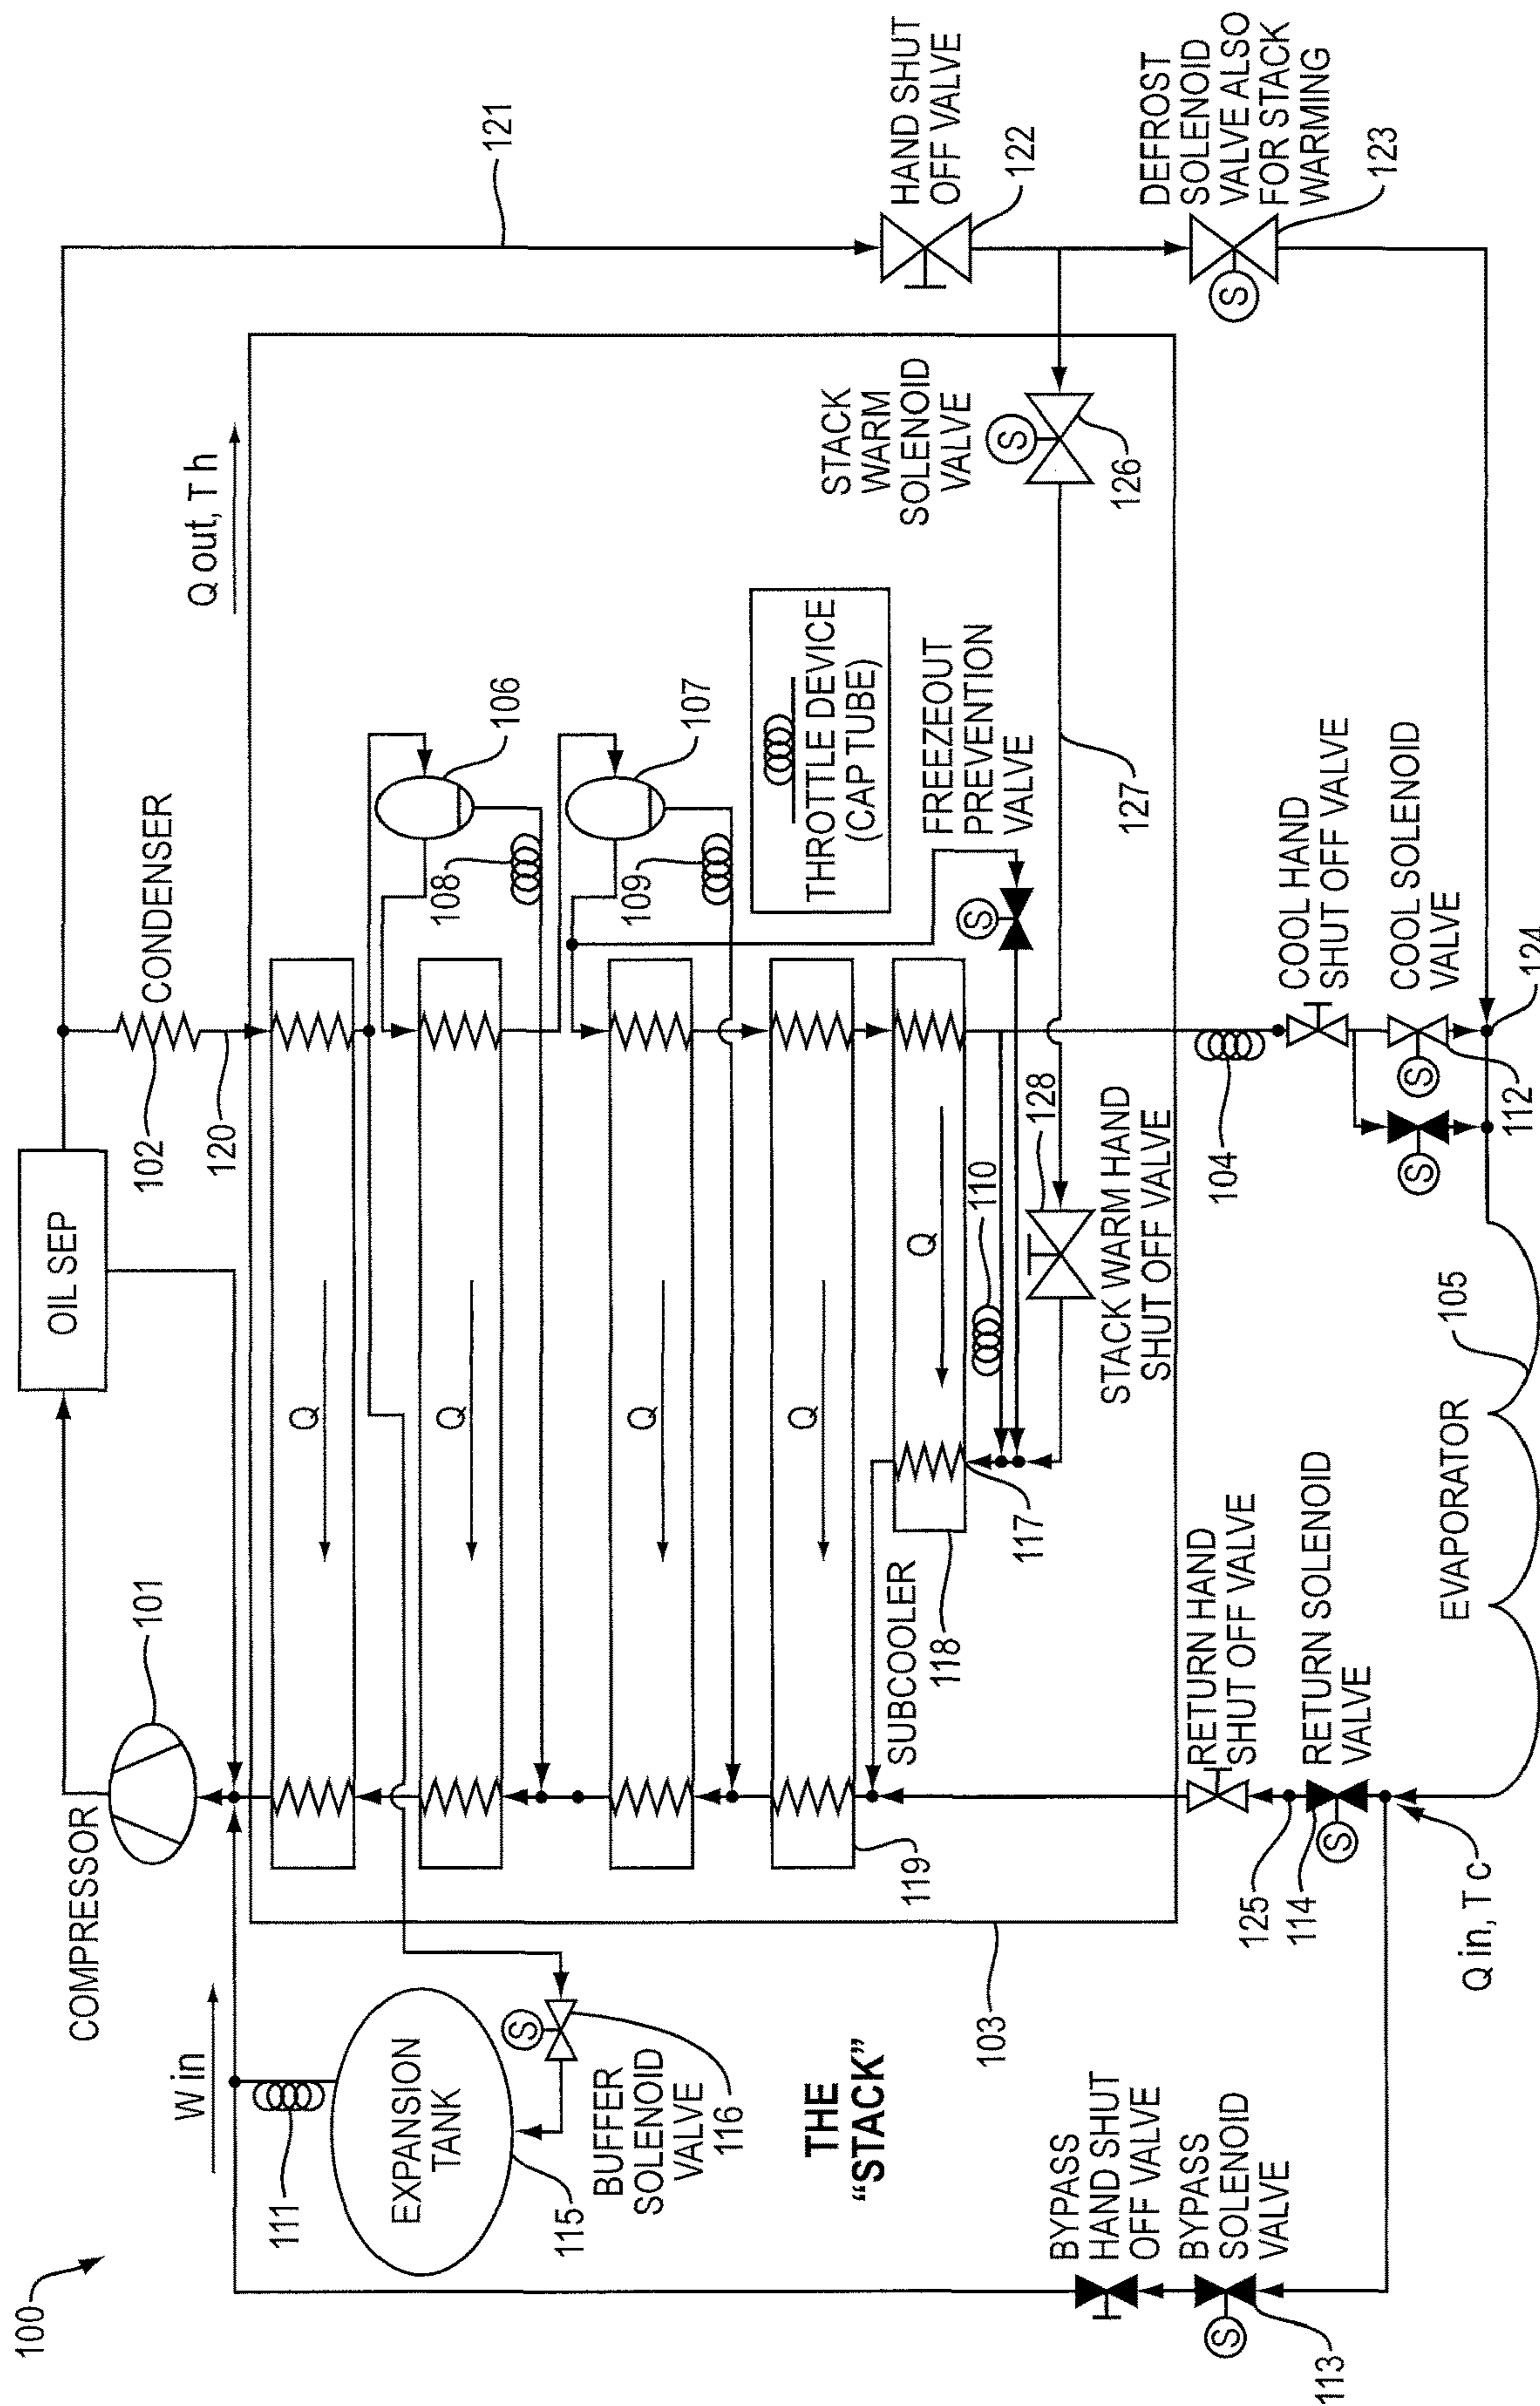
HAND SHUT OFF VALVE
DEFROST SOLENOID VALVE ALSO FOR STACK WARMING
121
122
123
S
STACK WARM SOLENOID VALVE
S
126
Q out, T h
106
107
THROTTLE DEVICE (CAP TUBE)
FREEZEOUT PREVENTION VALVE
127
CONDENSER
108
109
S
COOL HAND SHUT OFF VALVE
COOL SOLENOID VALVE
124
OIL SEP
102
120
128
S
112
104
S
110
Q
Q
Q
Q
Q
STACK WARM HAND SHUT OFF VALVE
105
EVAPORATOR
117
101
118
SUBCOOLER
RETURN HAND SHUT OFF VALVE
RETURN SOLENOID VALVE
COMPRESSOR
119
S
125
114
Q in, T c
103
W in
EXPANSION TANK
S
BUFFER SOLENOID VALVE
116
THE "STACK"
111
115
BYPASS HAND SHUT OFF VALVE
BYPASS SOLENOID VALVE
S
113
100